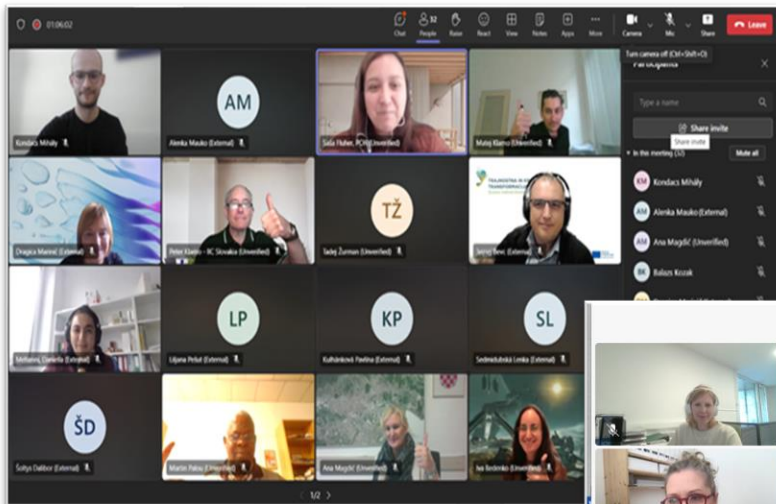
01:06:02

Chat People 32 Raise React View Notes Apps More Camera Mic Share Leave

Turn camera off (Ctrl+Shift+O)

Participants

Type a name

Share invite

Share invite

In this meeting (32) Mute all

KM Kondacs Mihály

AM Alenka Mauko (External)

AM Ana Magdić (Unverified)

BK Balazs Kozak

Kondacs Mihály

AM
Alenka Mauko (External)

Saša Fluher, PCMG (Unverified)

Matej Klamo (Unverified)

Dragica Marinič (External)

Peter Klačko - RC Slovakia (Unverified)

TŽ
Tadej Žurman (Unverified)

Jernej Benc (External)

Melhaoui, Daniela (External)

LP
Liljana Pečut (External)

KP
Kuffáráková Pavlína (External)

SL
Sedenbulová Lenka (External)

ŠD
Šoltys Dalibor (External)

Martin Pabu (Unverified)

Ana Magdić (Unverified)

Iva Bedenko (Unverified)

1/2